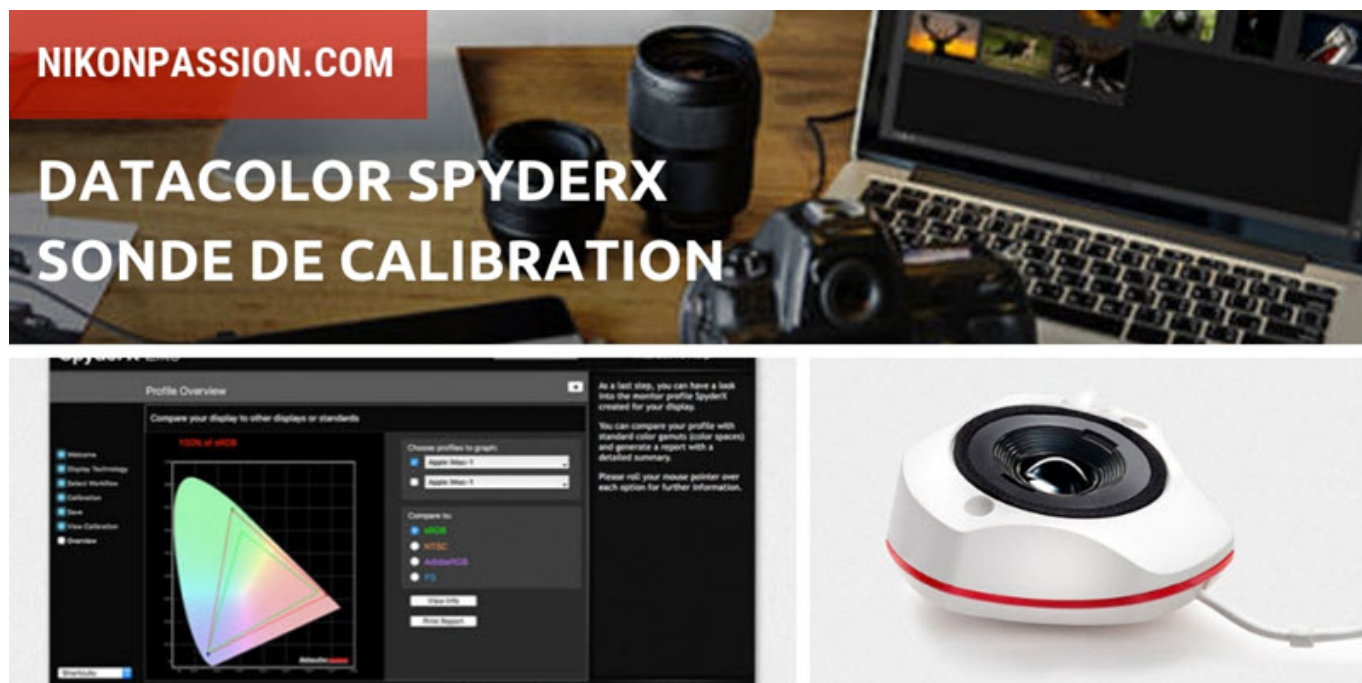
NIKONPASSION.COM

DATACOLOR SPYDERX SONDE DE CALIBRATION

Profile Overview

Compare your display to other displays or standards

100% of sRGB

Welcome
Display Technology
Select Workflow
Calibration
Save
View Calibration
Overview

Choose profiles to graph:
Apple iMac-1
Apple iMac-1

Compare to:
sRGB
NTSC
AdobeRGB
P3

View Info
Print Report

Shortcuts

As a last step, you can have a look into the monitor profile SpyderX created for your display.

You can compare your profile with standard color gamuts (color spaces) and generate a report with a detailed summary.

Please roll your mouse pointer over each option for further information.